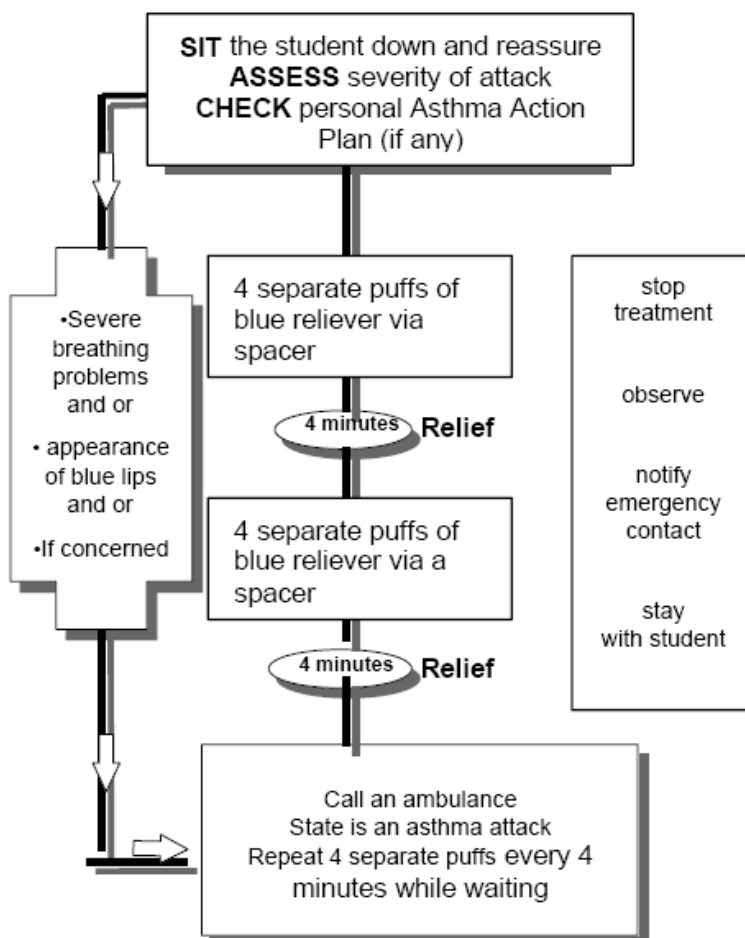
**SIT** the student down and reassure
**ASSESS** severity of attack
**CHECK** personal Asthma Action Plan (if any)

•Severe breathing problems and or

• appearance of blue lips and or

•If concerned

4 separate puffs of blue reliever via spacer

4 minutes

Relief

4 separate puffs of blue reliever via a spacer

4 minutes

Relief

stop treatment

observe

notify emergency contact

stay with student

Call an ambulance
State is an asthma attack
Repeat 4 separate puffs every 4 minutes while waiting